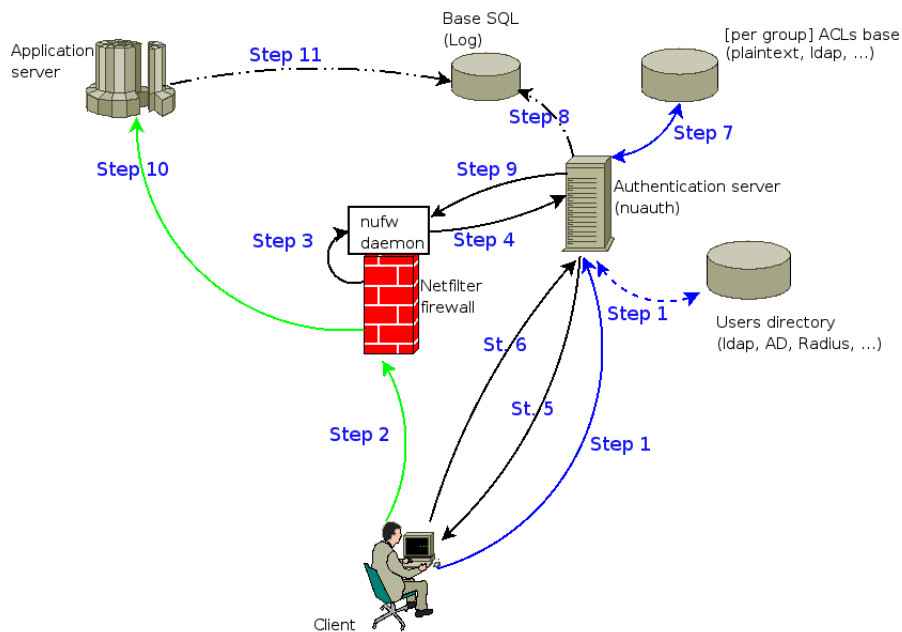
Application server

Step 11

Base SQL (Log)

[per group] ACLs base (plaintext, ldap, ...)

Step 8

Step 7

Step 10

Step 9

Authentication server (nuauth)

nufw daemon

Step 3

Step 4

Netfilter firewall

Step 1

Users directory (ldap, AD, Radius, ...)

St. 6

St. 5

Step 2

Step 1

Client